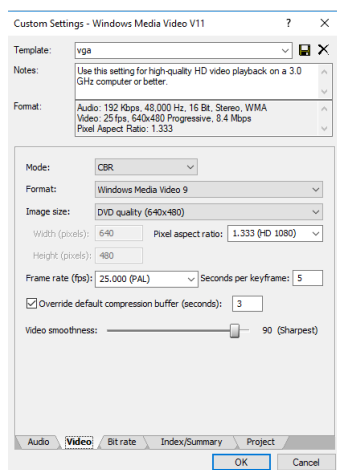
Custom Settings - Windows Media Video V11 ? ×

Template: vga

Notes: Use this setting for high-quality HD video playback on a 3.0 GHz computer or better.

Format: Audio: 192 Kbps, 48,000 Hz, 16 Bit, Stereo, WMA
Video: 25 fps, 640x480 Progressive, 8.4 Mbps
Pixel Aspect Ratio: 1.333

Mode: CBR

Format: Windows Media Video 9

Image size: DVD quality (640x480)

Width (pixels): 640

Pixel aspect ratio: 1.333 (HD 1080)

Height (pixels): 480

Frame rate (fps): 25.000 (PAL)

Seconds per keyframe: 5

Override default compression buffer (seconds): 3

Video smoothness: 90 (Sharpest)

Audio | Video | Bit rate | Index/Summary | Project

OK Cancel